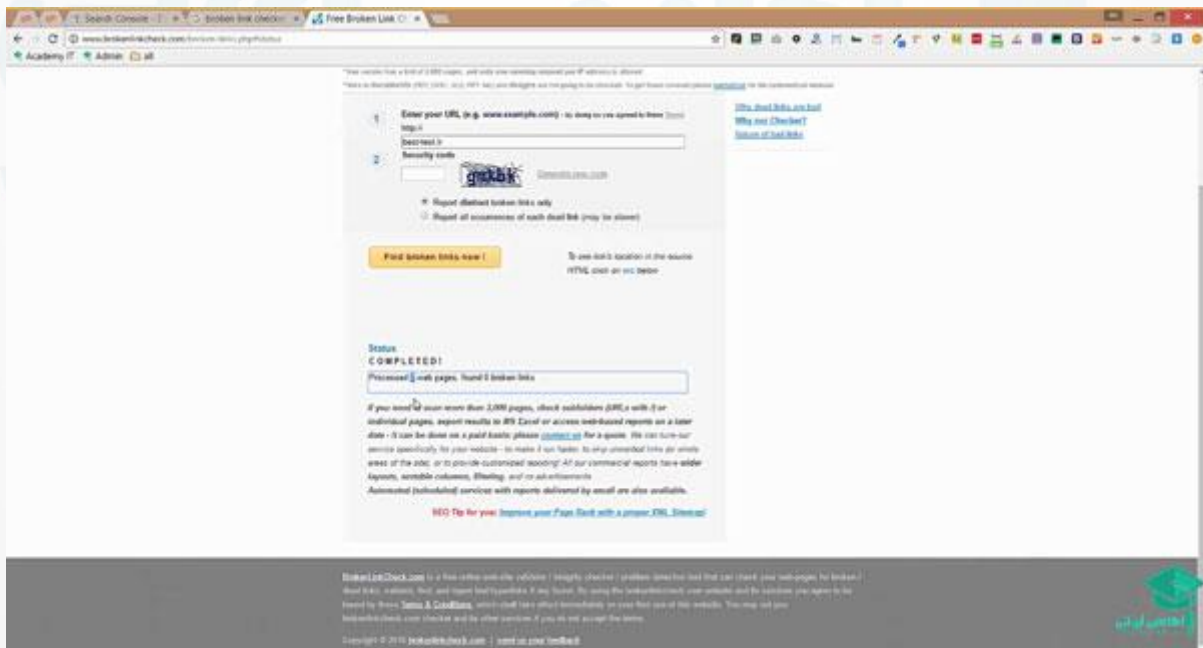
Search Console | broken link checker | Free Broken Link C ×

www.brokenlinkcheck.com/broken-links.php#status

Academy IT | Admin | all

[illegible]

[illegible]

1 Enter your URL (e.g. www.example.com) - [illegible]

http://

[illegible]

2 Security code

gnkbk

Generate new code

Report distinct broken links only

Report all occurrences of each dead link (may be slower)

Find broken links now !

To see link's location in the source HTML click on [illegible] below

Why dead links are bad

Why our Checker?

Nature of bad links

Status

COMPLETED!

Processed 5 web pages, found 0 broken links

If you need to scan more than 3,000 pages, check subfolders (URLs with /) or individual pages, export results to MS Excel or access webbased reports on a later date - it can be done on a paid basis; please contact us for a quote. We can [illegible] service specifically for your website - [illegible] areas of the site, or to provide customized reporting! All our commercial reports have wider layouts, sortable columns, filtering, and no advertisements.

Automated (scheduled) services with reports delivered by email are also available.

SEO Tip for you: Improve your Page Rank with a proper XML Sitemap

BrokenLinkCheck.com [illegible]

Copyright © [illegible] brokenlinkcheck.com | send us your feedback